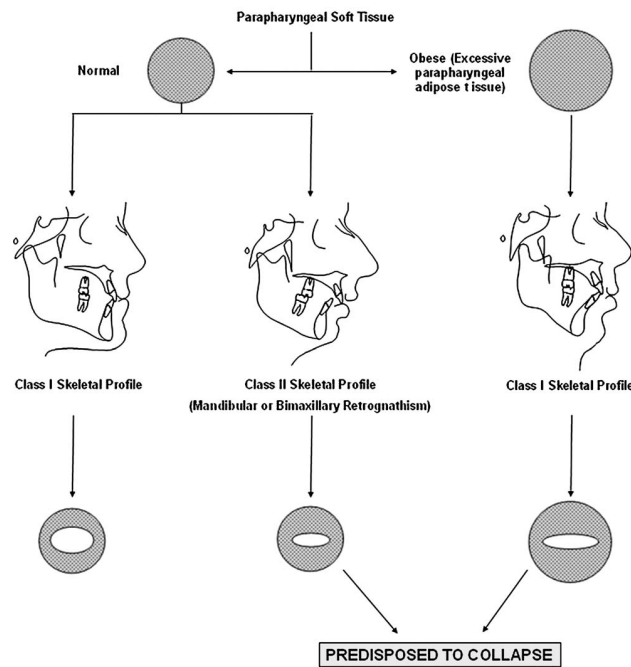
Parapharyngeal Soft Tissue

Normal

Obese (Excessive parapharyngeal adipose tissue)

Class I Skeletal Profile

Class II Skeletal Profile
(Mandibular or Bimaxillary Retrognathism)

Class I Skeletal Profile

PREDISPOSED TO COLLAPSE